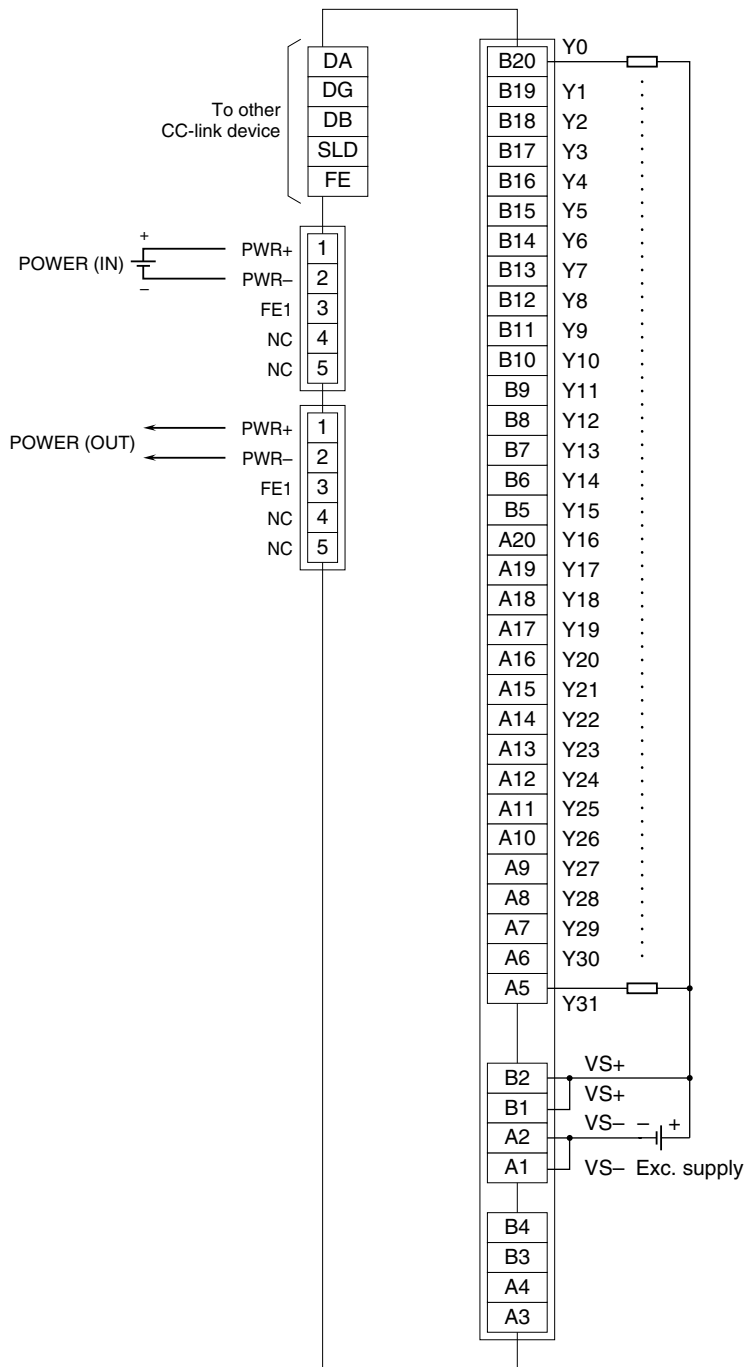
DA
DG
DB
SLD
FE

To other CC-link device

+
POWER (IN)
–
PWR+ 1
PWR– 2
FE1 3
NC 4
NC 5

POWER (OUT)
PWR+ 1
PWR– 2
FE1 3
NC 4
NC 5

| | |
|---|---|
| B20 | Y0 |
| B19 | Y1 |
| B18 | Y2 |
| B17 | Y3 |
| B16 | Y4 |
| B15 | Y5 |
| B14 | Y6 |
| B13 | Y7 |
| B12 | Y8 |
| B11 | Y9 |
| B10 | Y10 |
| B9 | Y11 |
| B8 | Y12 |
| B7 | Y13 |
| B6 | Y14 |
| B5 | Y15 |
| A20 | Y16 |
| A19 | Y17 |
| A18 | Y18 |
| A17 | Y19 |
| A16 | Y20 |
| A15 | Y21 |
| A14 | Y22 |
| A13 | Y23 |
| A12 | Y24 |
| A11 | Y25 |
| A10 | Y26 |
| A9 | Y27 |
| A8 | Y28 |
| A7 | Y29 |
| A6 | Y30 |
| A5 | Y31 |

B2 VS+
B1 VS+
A2 VS– – +
A1 VS– Exc. supply

B4
B3
A4
A3